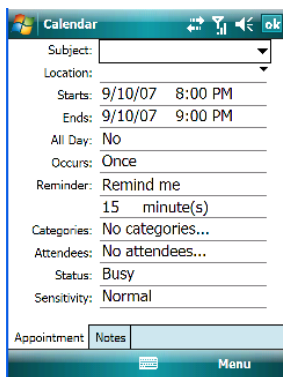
Calendar ok

Subject:
Location:
Starts: 9/10/07 8:00 PM
Ends: 9/10/07 9:00 PM
All Day: No
Occurs: Once
Reminder: Remind me
15 minute(s)
Categories: No categories...
Attendees: No attendees...
Status: Busy
Sensitivity: Normal

Appointment Notes

Menu